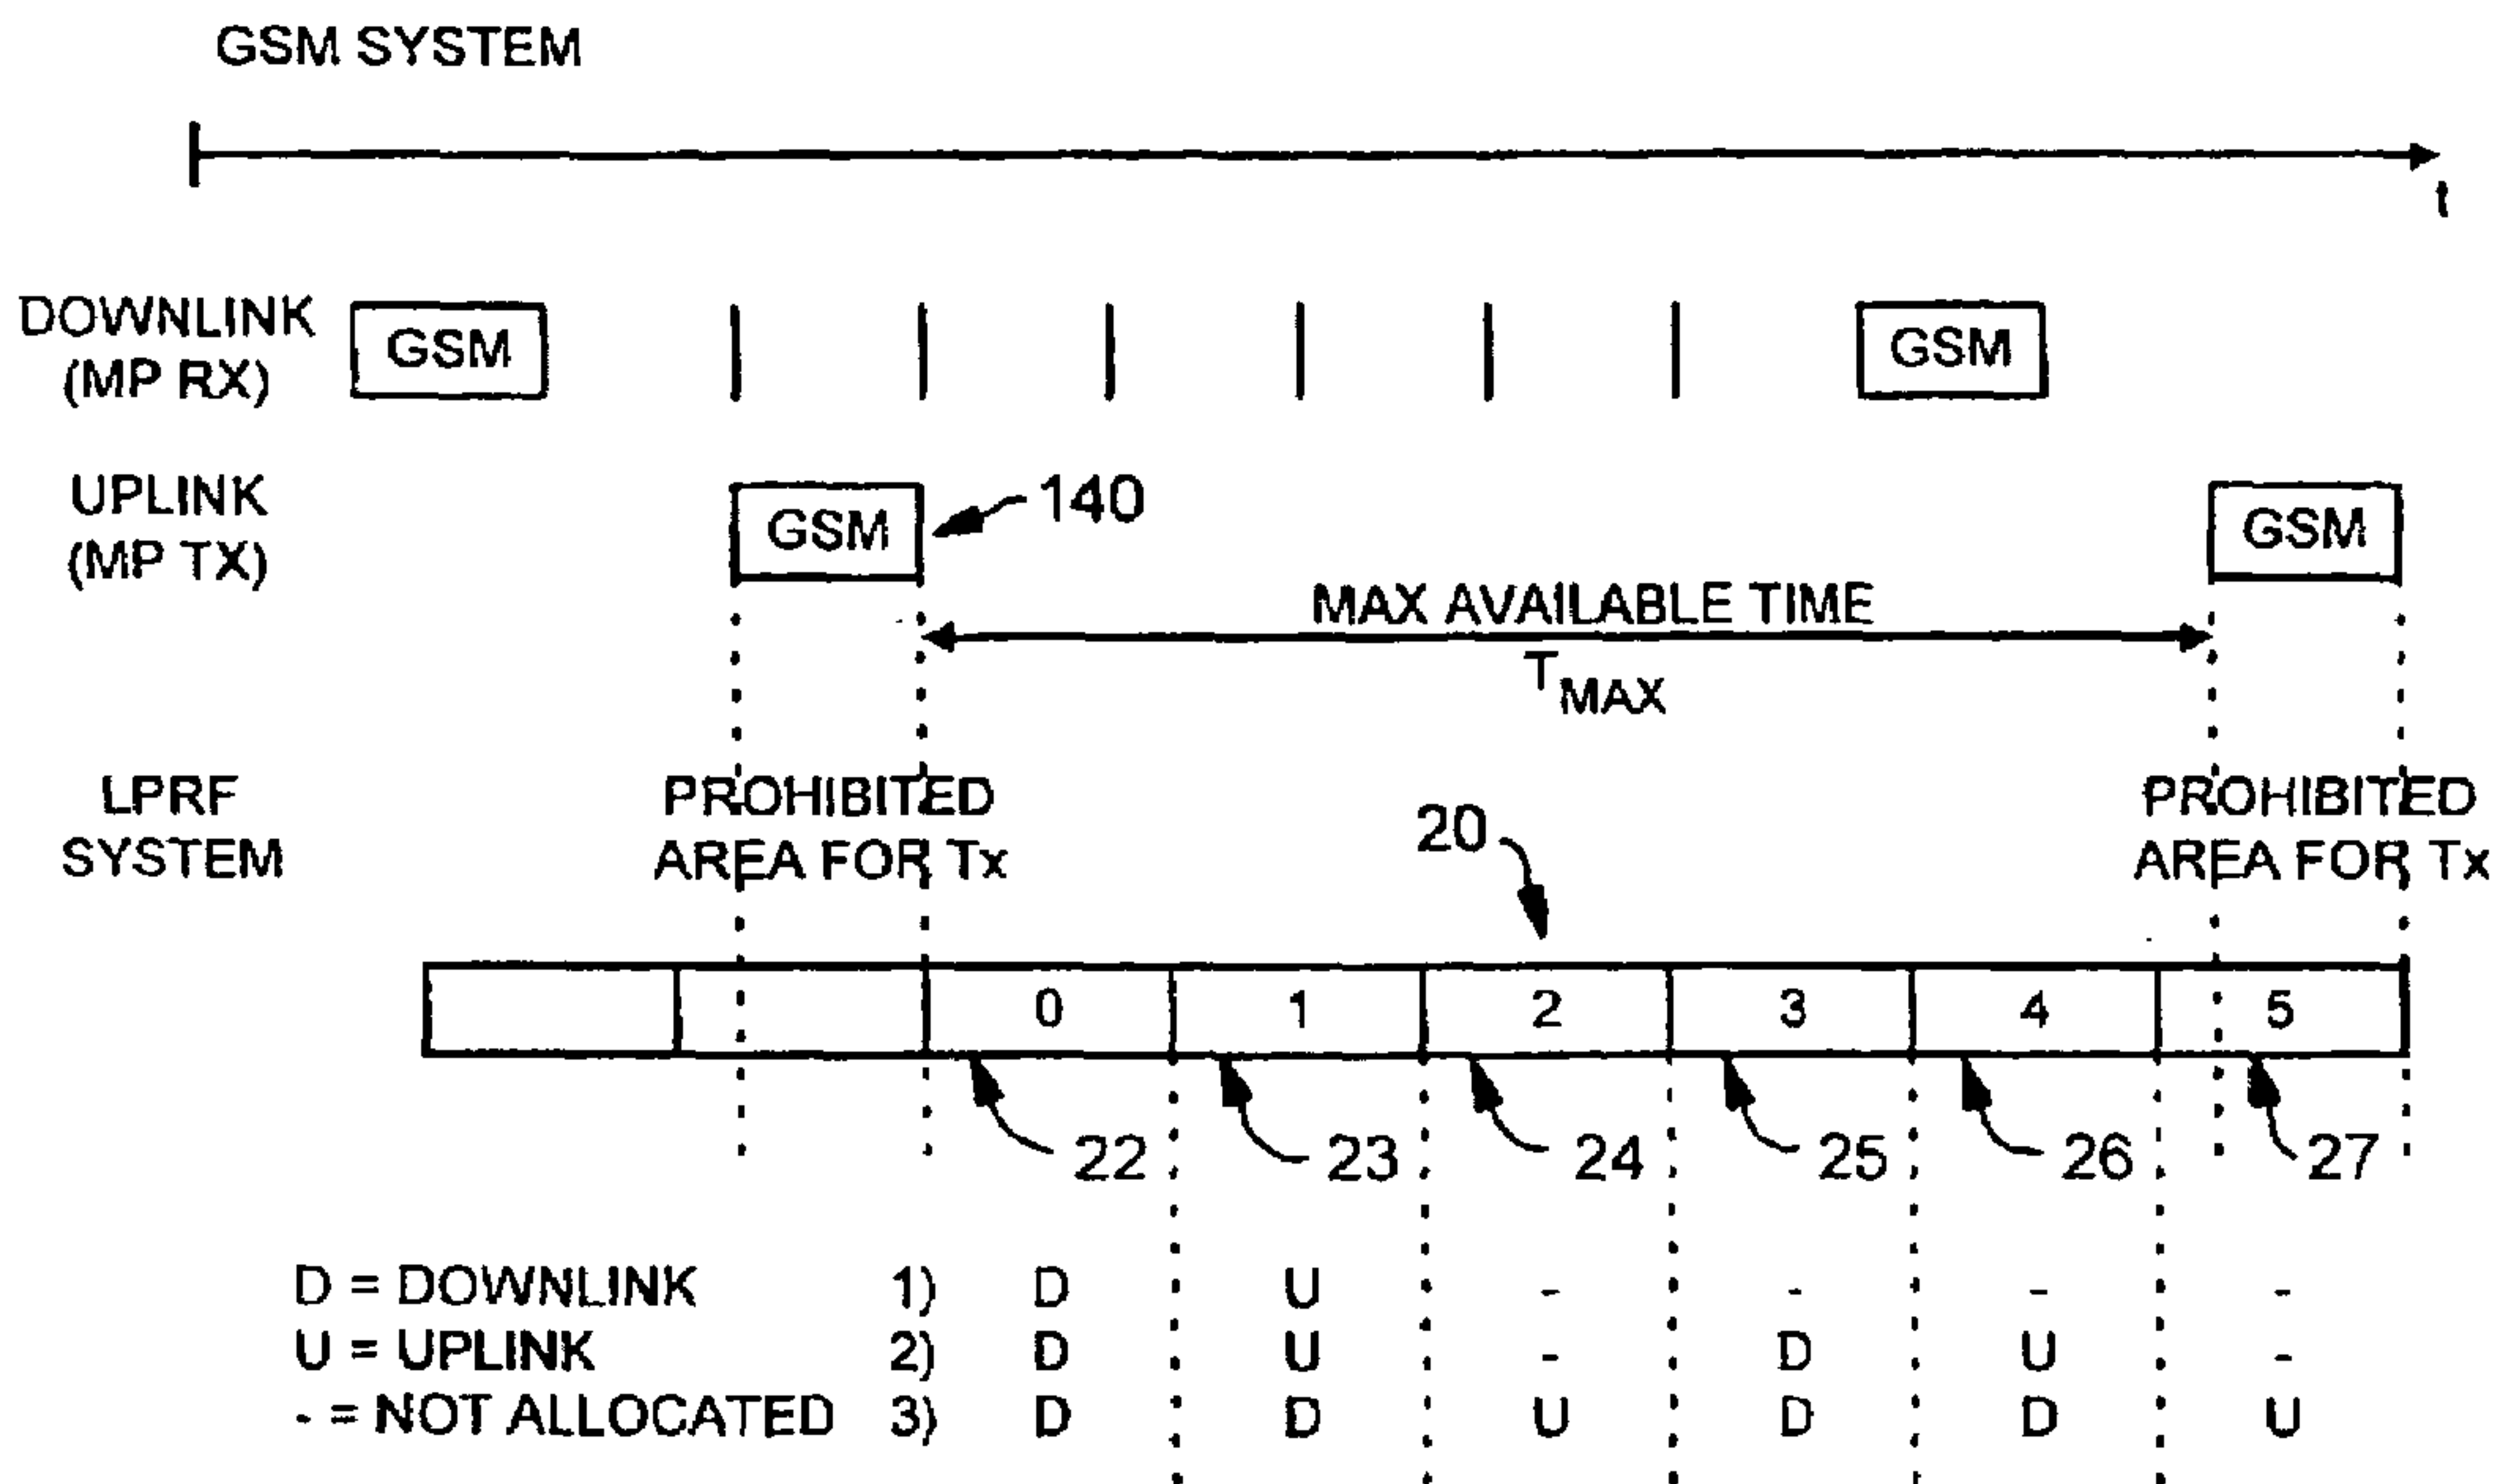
GSM SYSTEM

t

DOWNLINK (MP RX)

GSM

GSM

UPLINK (MP TX)

GSM

140

GSM

MAX AVAILABLE TIME

$T_{MAX}$

LPRF SYSTEM

PROHIBITED AREA FOR Tx

20

PROHIBITED AREA FOR Tx

| | | 0 | 1 | 2 | 3 | 4 | 5 |
|---|---|---|---|---|---|---|---|

22 23 24 25 26 27

D = DOWNLINK
U = UPLINK
- = NOT ALLOCATED

| | 0 | 1 | 2 | 3 | 4 | 5 |
|---|---|---|---|---|---|---|
| 1) | D | U | - | - | - | - |
| 2) | D | U | - | D | U | - |
| 3) | D | D | U | D | D | U |